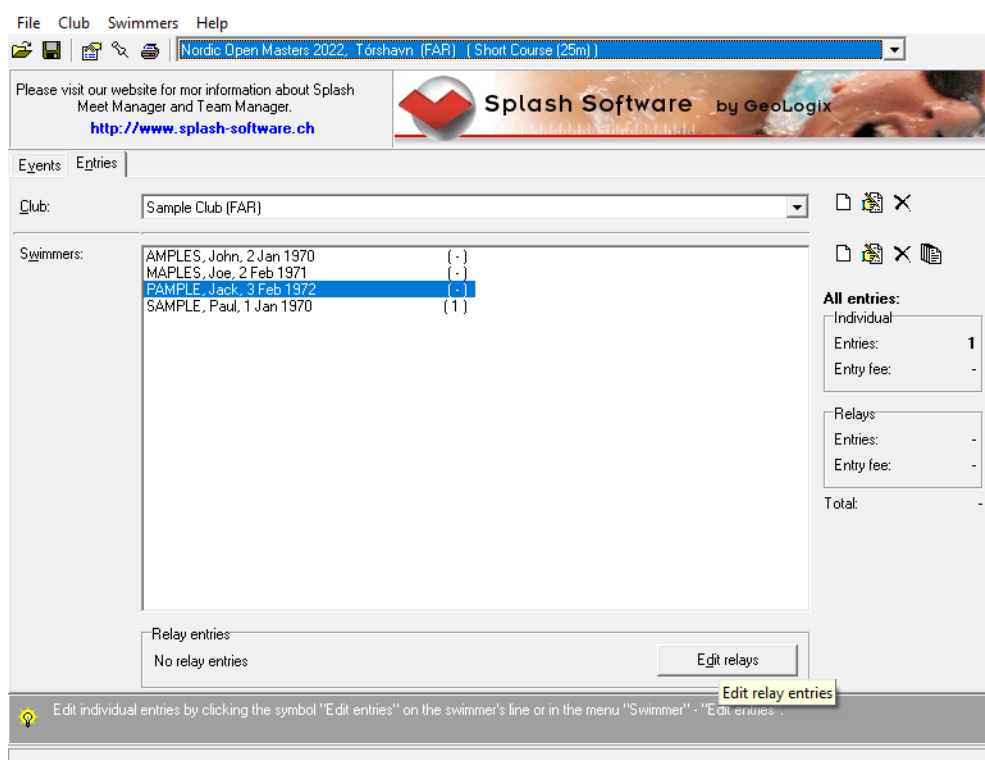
File Club Swimmers Help

Nordic Open Masters 2022, Tórshavn (FAR) ( Short Course (25m) )

Please visit our website for mor information about Splash Meet Manager and Team Manager.
http://www.splash-software.ch

Splash Software by GeoLogix

Events Entries

Club: Sample Club (FAR)

Swimmers:
AMPLES, John, 2 Jan 1970 ( - )
MAPLES, Joe, 2 Feb 1971 ( - )
PAMPLE, Jack, 3 Feb 1972 ( - )
SAMPLE, Paul, 1 Jan 1970 ( 1 )

All entries:
Individual
Entries: 1
Entry fee: -
Relays
Entries: -
Entry fee: -
Total: -

Relay entries
No relay entries
Edit relays
Edit relay entries

Edit individual entries by clicking the symbol "Edit entries" on the swimmer's line or in the menu "Swimmer" - "Edit entries".